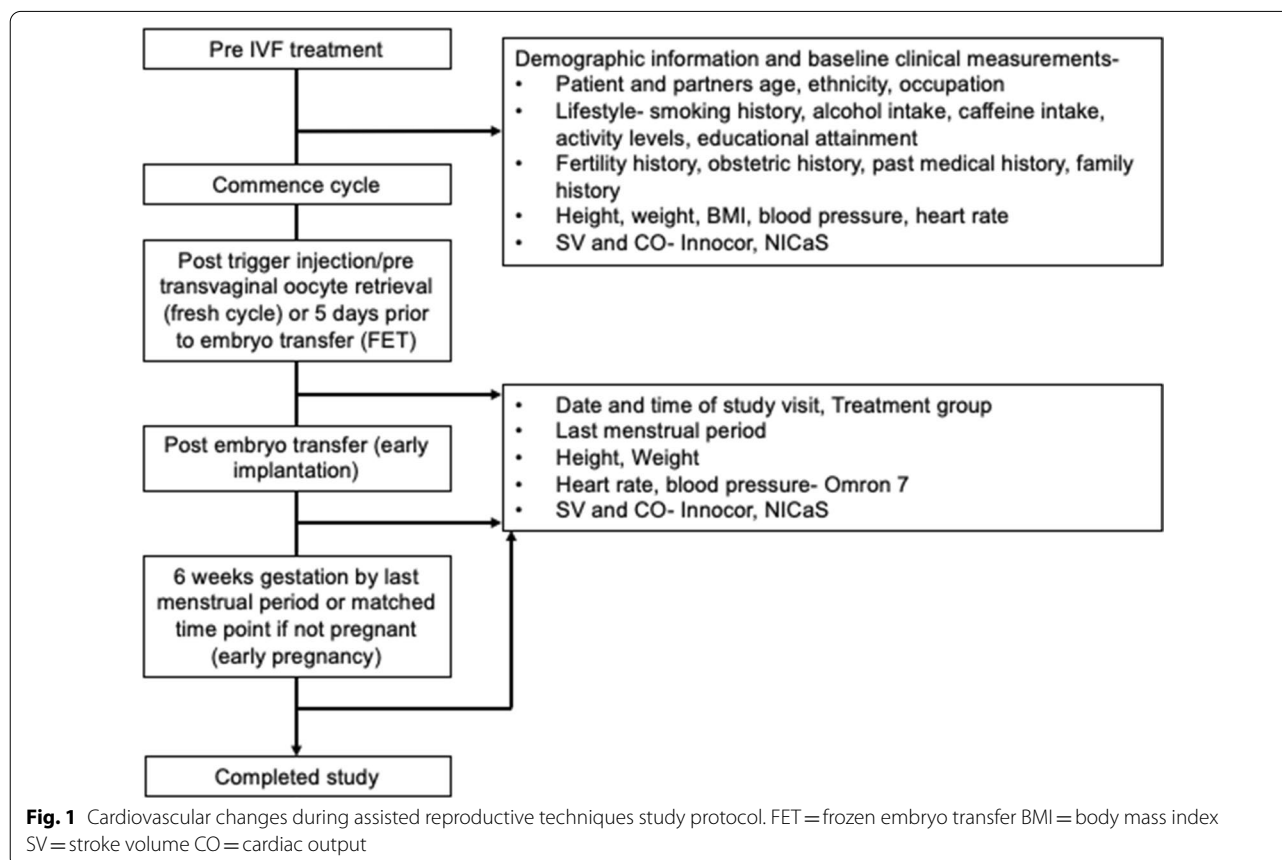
Pre IVF treatment

Demographic information and baseline clinical measurements-
• Patient and partners age, ethnicity, occupation
• Lifestyle- smoking history, alcohol intake, caffeine intake, activity levels, educational attainment
• Fertility history, obstetric history, past medical history, family history
• Height, weight, BMI, blood pressure, heart rate
• SV and CO- Innocor, NICaS

Commence cycle

Post trigger injection/pre transvaginal oocyte retrieval (fresh cycle) or 5 days prior to embryo transfer (FET)

• Date and time of study visit, Treatment group
• Last menstrual period
• Height, Weight
• Heart rate, blood pressure- Omron 7
• SV and CO- Innocor, NICaS

Post embryo transfer (early implantation)

6 weeks gestation by last menstrual period or matched time point if not pregnant (early pregnancy)

Completed study

**Fig. 1** Cardiovascular changes during assisted reproductive techniques study protocol. FET = frozen embryo transfer BMI = body mass index SV = stroke volume CO = cardiac output